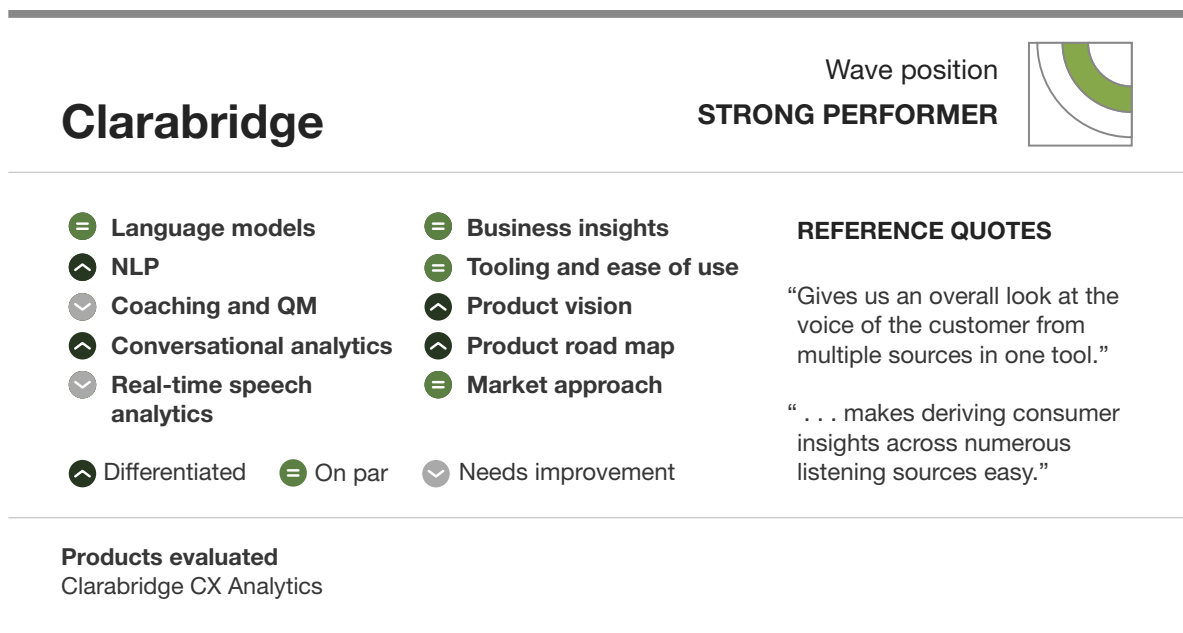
Clarabridge

Wave position
STRONG PERFORMER

Language models
NLP
Coaching and QM
Conversational analytics
Real-time speech analytics

Business insights
Tooling and ease of use
Product vision
Product road map
Market approach

Differentiated On par Needs improvement

REFERENCE QUOTES

“Gives us an overall look at the voice of the customer from multiple sources in one tool.”

“ . . . makes deriving consumer insights across numerous listening sources easy.”

Products evaluated
Clarabridge CX Analytics